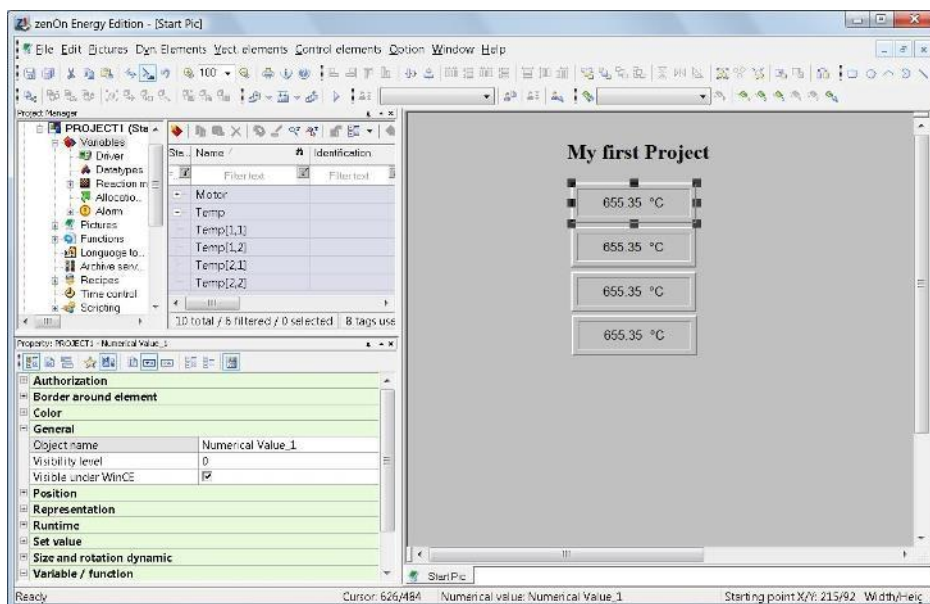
zenOn Energy Edition - [Start Pic]

File Edit Pictures Dyn Elements Vect elements Control elements Option Window Help

Project Manager

PROJECT1 (Sta
Variables
Driver
Datatypes
Reaction m
Allocatio
Alarm
Pictures
Functions
Language to
Archive serv
Recipes
Time control
Scripting

| Ste.. | Name | Identification |
|---|---|---|
| | Filter text | Filter text |
| + | Motor | |
| + | Temp | |
| | Temp[1,1] | |
| | Temp[1,2] | |
| | Temp[2,1] | |
| | Temp[2,2] | |

10 total / 6 filtered / 0 selected 8 tags use

Property: PROJECT1 - Numerical Value_1

Authorization
Border around element
Color
General

| Object name | Numerical Value_1 |
|---|---|
| Visibility level | 0 |
| Visible under WinCE | ☑ |

Position
Representation
Runtime
Set value
Size and rotation dynamic
Variable / function

My first Project

655.35 °C

655.35 °C

655.35 °C

655.35 °C

Start Pic

Ready Cursor: 626/484 Numerical value: Numerical Value_1 Starting point X/Y: 215/92 Width/Heig